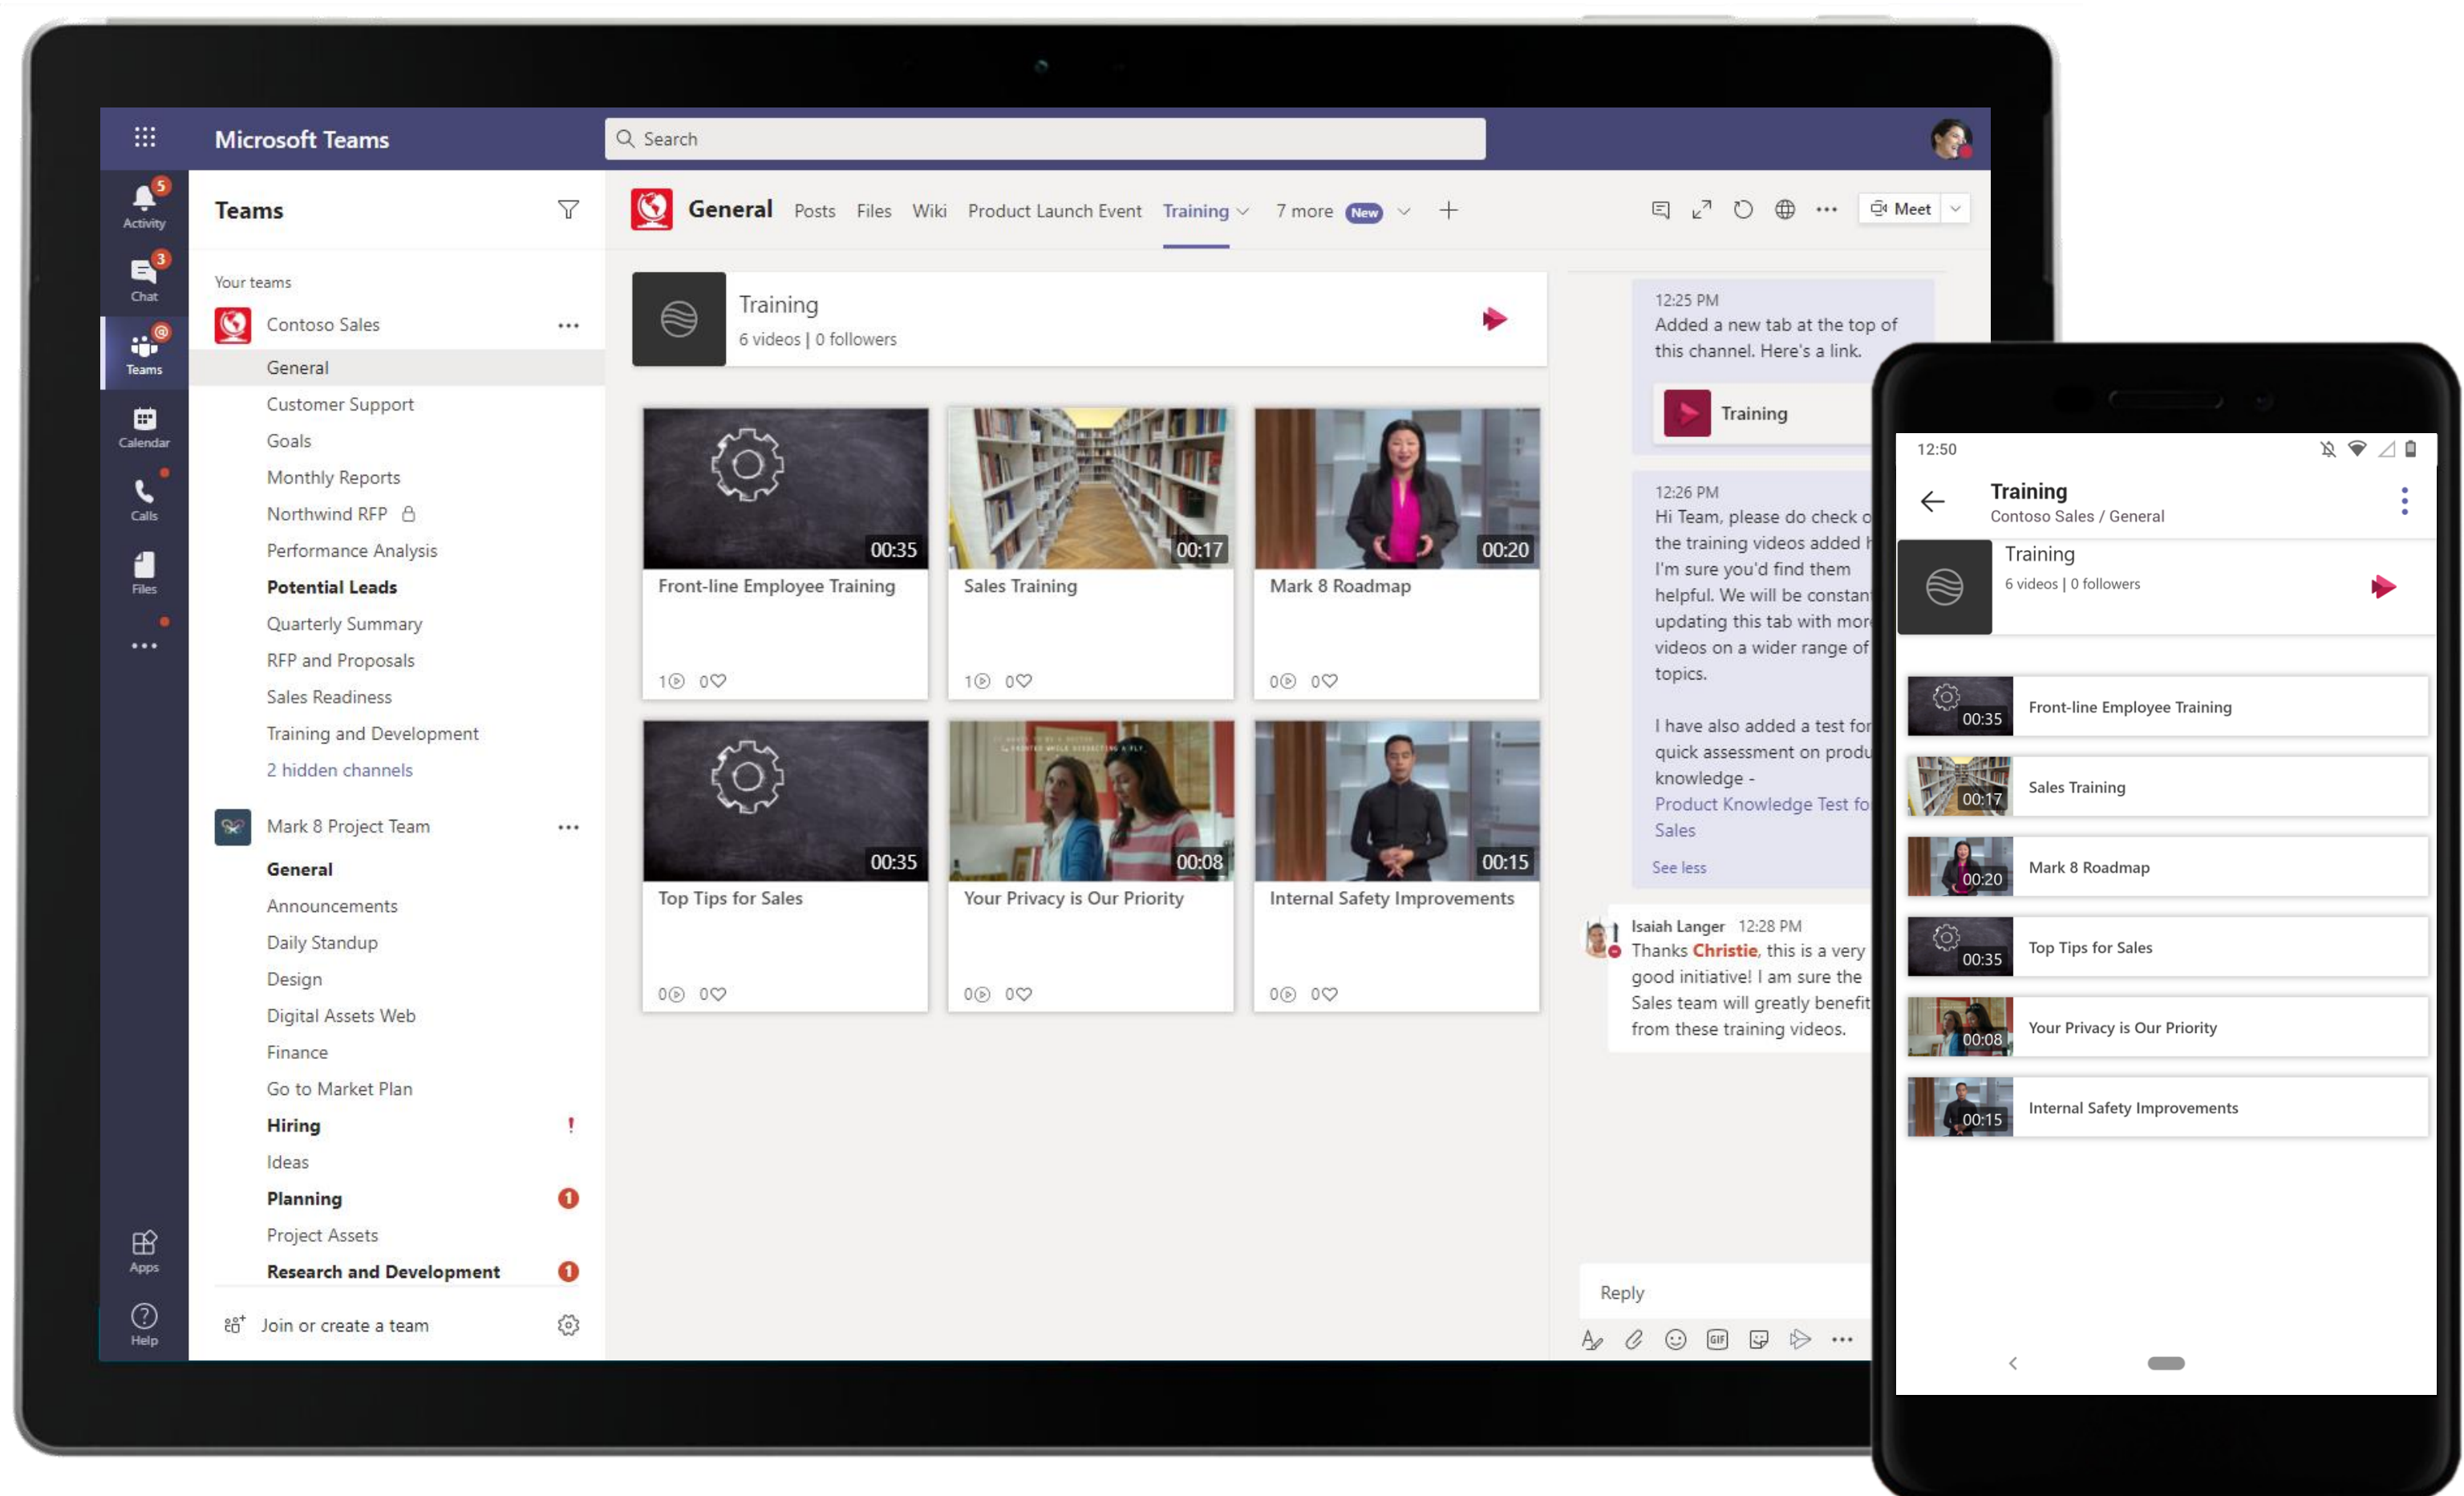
Microsoft Teams

Search

5 Activity
3 Chat
Teams
Calendar
Calls
Files
...
Apps
Help

Teams

Your teams

Contoso Sales ...
General
Customer Support
Goals
Monthly Reports
Northwind RFP
Performance Analysis
Potential Leads
Quarterly Summary
RFP and Proposals
Sales Readiness
Training and Development
2 hidden channels

Mark 8 Project Team ...
General
Announcements
Daily Standup
Design
Digital Assets Web
Finance
Go to Market Plan
Hiring !
Ideas
Planning 1
Project Assets
Research and Development 1

Join or create a team

General Posts Files Wiki Product Launch Event Training 7 more New +

Meet

Training
6 videos | 0 followers

00:35
Front-line Employee Training
1 0

00:17
Sales Training
1 0

00:20
Mark 8 Roadmap
0 0

00:35
Top Tips for Sales
0 0

00:08
Your Privacy is Our Priority
0 0

00:15
Internal Safety Improvements
0 0

12:25 PM
Added a new tab at the top of this channel. Here's a link.

Training

12:26 PM
Hi Team, please do check o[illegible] the training videos added h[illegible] I'm sure you'd find them helpful. We will be constan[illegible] updating this tab with mor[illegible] videos on a wider range of topics.

I have also added a test for quick assessment on produ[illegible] knowledge -
Product Knowledge Test fo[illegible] Sales

See less

Isaiah Langer 12:28 PM
Thanks Christie, this is a very good initiative! I am sure the Sales team will greatly benefit from these training videos.

Reply

12:50

Training
Contoso Sales / General

Training
6 videos | 0 followers

00:35 Front-line Employee Training
00:17 Sales Training
00:20 Mark 8 Roadmap
00:35 Top Tips for Sales
00:08 Your Privacy is Our Priority
00:15 Internal Safety Improvements